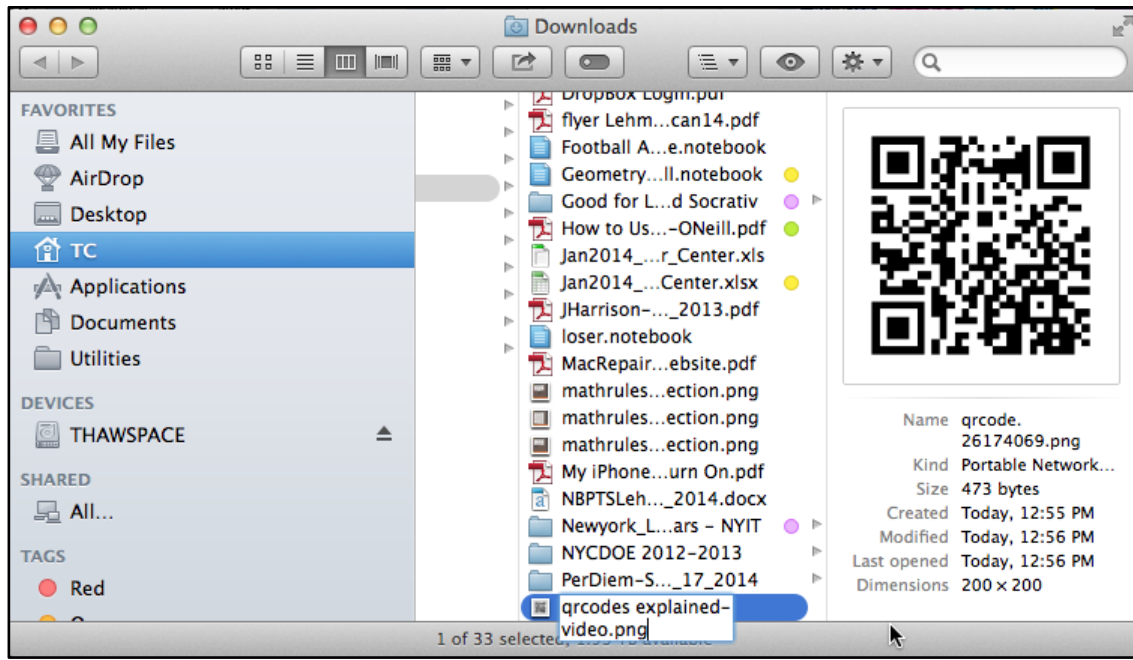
Downloads

FAVORITES
All My Files
AirDrop
Desktop
TC
Applications
Documents
Utilities
DEVICES
THAWSPACE
SHARED
All...
TAGS
Red

DropBox Login.pdf
flyer Lehm...can14.pdf
Football A...e.notebook
Geometry...ll.notebook
Good for L...d Socrativ
How to Us...–ONeill.pdf
Jan2014_...r_Center.xls
Jan2014_...Center.xlsx
JHarrison–..._2013.pdf
loser.notebook
MacRepair...ebsite.pdf
mathrules...ection.png
mathrules...ection.png
mathrules...ection.png
My iPhone...urn On.pdf
NBPTSLeh..._2014.docx
Newyork_L...ars – NYIT
NYCDOE 2012-2013
PerDiem-S..._17_2014
qrcodes explained-video.png

| | |
|---|---|
| Name | qrcode.26174069.png |
| Kind | Portable Network... |
| Size | 473 bytes |
| Created | Today, 12:55 PM |
| Modified | Today, 12:56 PM |
| Last opened | Today, 12:56 PM |
| Dimensions | 200 × 200 |

1 of 33 selected, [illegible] available